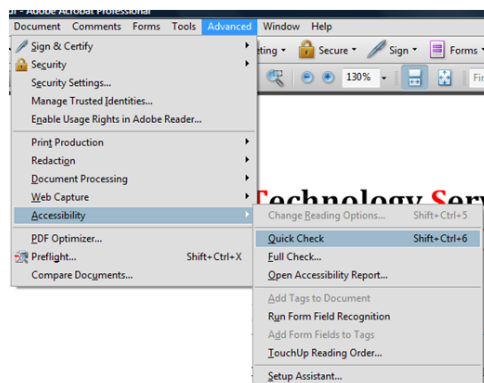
- Adobe Acrobat Professional

Document Comments Forms Tools Advanced Window Help

Sign & Certify
Security
Security Settings...
Manage Trusted Identities...
Enable Usage Rights in Adobe Reader...
Print Production
Redaction
Document Processing
Web Capture
Accessibility
PDF Optimizer...
Preflight... Shift+Ctrl+X
Compare Documents...

eting Secure Sign Forms

130%

Fi

Technology Serv

Change Reading Options... Shift+Ctrl+5
Quick Check Shift+Ctrl+6
Full Check...
Open Accessibility Report...
Add Tags to Document
Run Form Field Recognition
Add Form Fields to Tags
TouchUp Reading Order...
Setup Assistant...